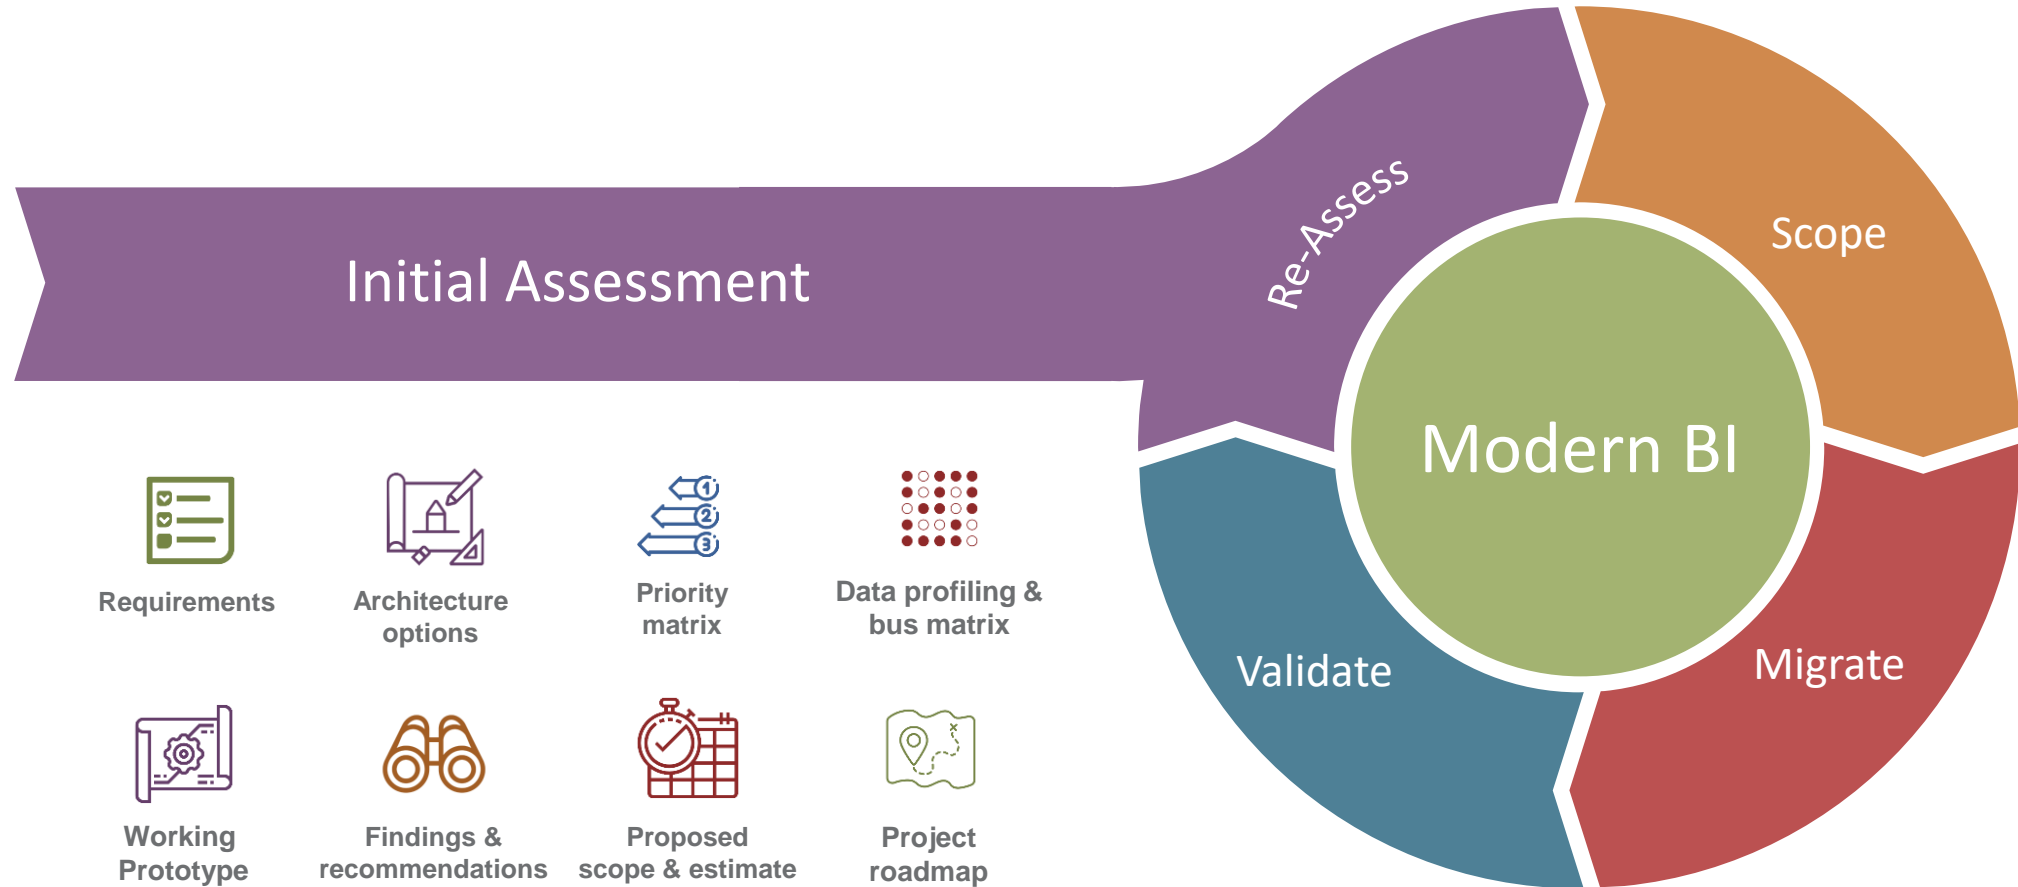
Initial Assessment

Re-Assess

Scope

Modern BI

Validate

Migrate

Requirements

Architecture options

Priority matrix

Data profiling & bus matrix

Working Prototype

Findings & recommendations

Proposed scope & estimate

Project roadmap